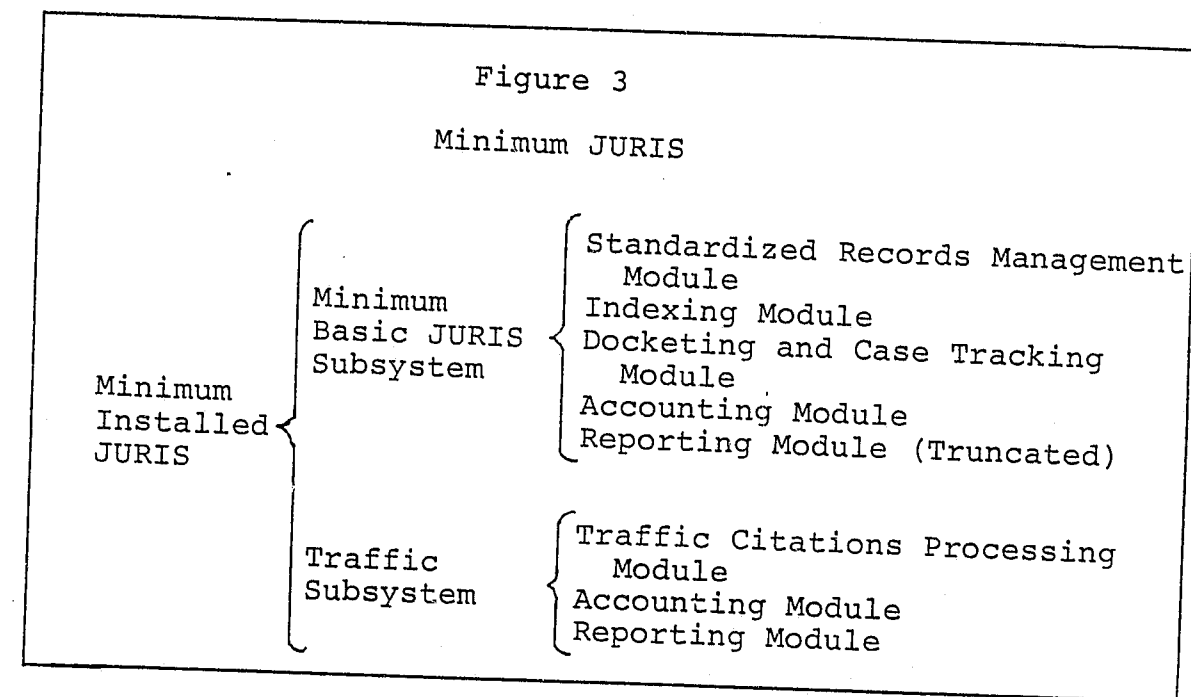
Figure 3

Minimum JURIS

Minimum Installed JURIS

Minimum Basic JURIS Subsystem

Standardized Records Management Module
Indexing Module
Docketing and Case Tracking Module
Accounting Module
Reporting Module (Truncated)

Traffic Subsystem

Traffic Citations Processing Module
Accounting Module
Reporting Module